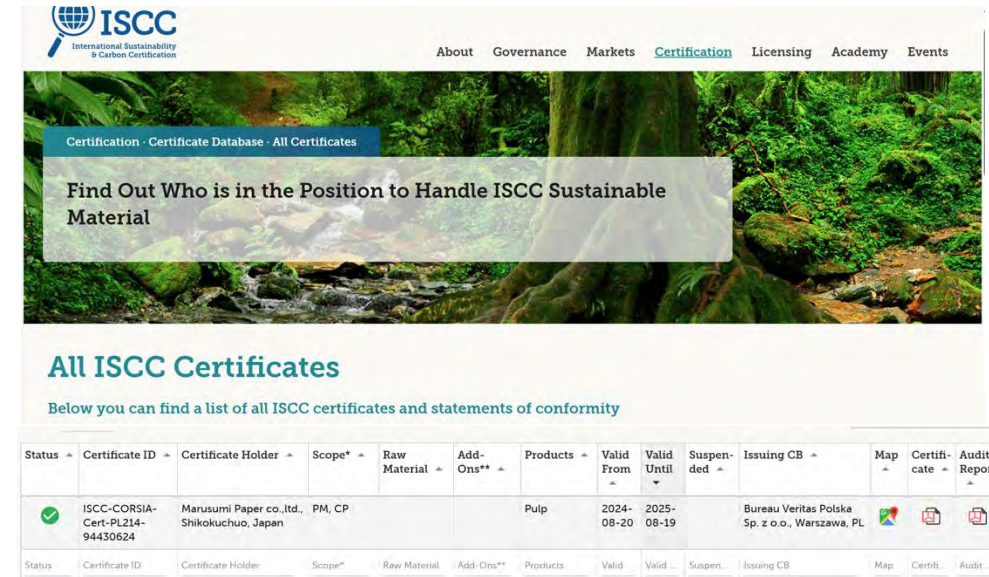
ISCC
International Sustainability & Carbon Certification

About Governance Markets Certification Licensing Academy Events

Certification · Certificate Database · All Certificates

Find Out Who is in the Position to Handle ISCC Sustainable Material

All ISCC Certificates

Below you can find a list of all ISCC certificates and statements of conformity

| Status | Certificate ID | Certificate Holder | Scope* | Raw Material | Add-Ons** | Products | Valid From | Valid Until | Suspended | Issuing CB | Map | Certificate | Audit Repo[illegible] |
|---|---|---|---|---|---|---|---|---|---|---|---|---|---|
| | ISCC-CORSIA-Cert-PL214-94430624 | Marusumi Paper co.,ltd., Shikokuchuo, Japan | PM, CP | | | Pulp | 2024-08-20 | 2025-08-19 | | Bureau Veritas Polska Sp. z o.o., Warszawa, PL | | | |
| Status | Certificate ID | Certificate Holder | Scope* | Raw Material | Add-Ons** | Products | Valid | Valid ... | Suspen... | Issuing CB | Map | Certifi... | Audit ... |